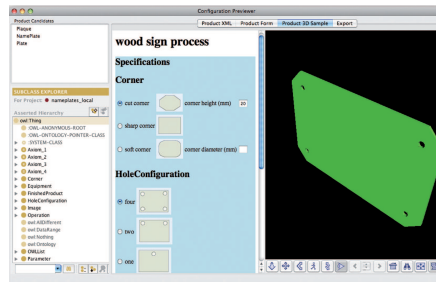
Configuration Previewer

Product Candidates

Plaque
NamePlate
Plate

Product XML
Product Form
Product 3D Sample
Export

SUBCLASS EXPLORER
For Project: nameplates_local
Asserted Hierarchy

owl:Thing
:OWL-ANONYMOUS-ROOT
:OWL-ONTOLOGY-POINTER-CLASS
:SYSTEM-CLASS
Axiom_1
Axiom_2
Axiom_3
Axiom_4
Corner
Equipment
FinishedProduct
HoleConfiguration
Image
Operation
owl:AllDifferent
owl:DataRange
owl:Nothing
owl:Ontology
OWLList
Parameter

wood sign process

Specifications

Corner

cut corner
corner height (mm) 20
sharp corner
soft corner
corner diameter (mm)

HoleConfiguration

four
two
one